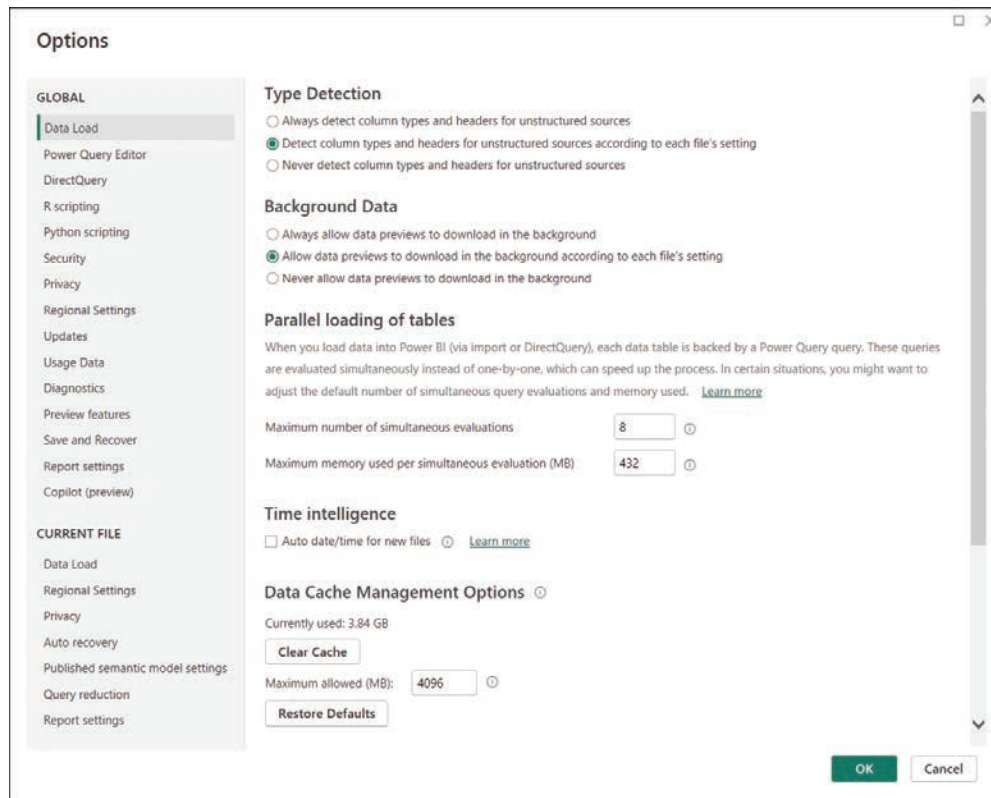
Options

GLOBAL
Data Load
Power Query Editor
DirectQuery
R scripting
Python scripting
Security
Privacy
Regional Settings
Updates
Usage Data
Diagnostics
Preview features
Save and Recover
Report settings
Copilot (preview)

CURRENT FILE
Data Load
Regional Settings
Privacy
Auto recovery
Published semantic model settings
Query reduction
Report settings

Type Detection
Always detect column types and headers for unstructured sources
Detect column types and headers for unstructured sources according to each file's setting
Never detect column types and headers for unstructured sources

Background Data
Always allow data previews to download in the background
Allow data previews to download in the background according to each file's setting
Never allow data previews to download in the background

Parallel loading of tables
When you load data into Power BI (via import or DirectQuery), each data table is backed by a Power Query query. These queries are evaluated simultaneously instead of one-by-one, which can speed up the process. In certain situations, you might want to adjust the default number of simultaneous query evaluations and memory used. Learn more

Maximum number of simultaneous evaluations 8
Maximum memory used per simultaneous evaluation (MB) 432

Time intelligence
Auto date/time for new files Learn more

Data Cache Management Options
Currently used: 3.84 GB
Clear Cache
Maximum allowed (MB): 4096
Restore Defaults

OK Cancel